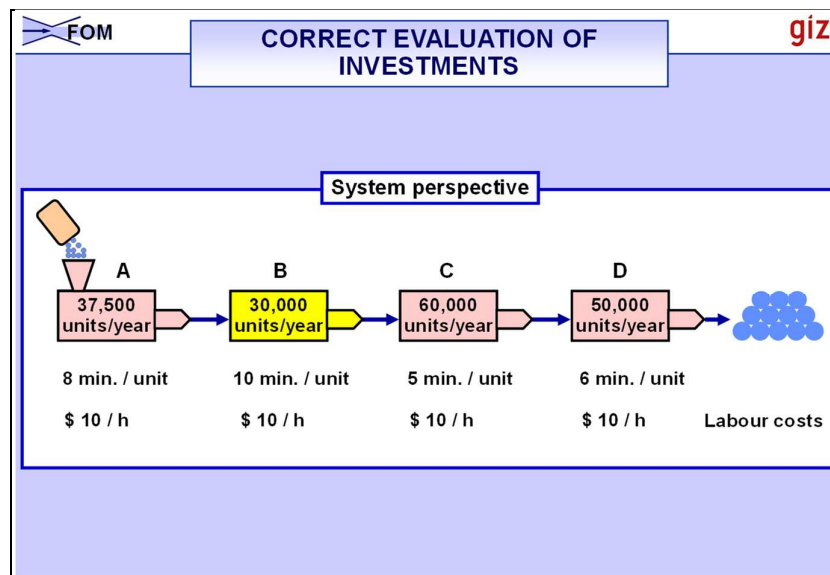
FOM

CORRECT EVALUATION OF INVESTMENTS

giz

System perspective

A

37,500 units/year

8 min. / unit

$ 10 / h

B

30,000 units/year

10 min. / unit

$ 10 / h

C

60,000 units/year

5 min. / unit

$ 10 / h

D

50,000 units/year

6 min. / unit

$ 10 / h

Labour costs